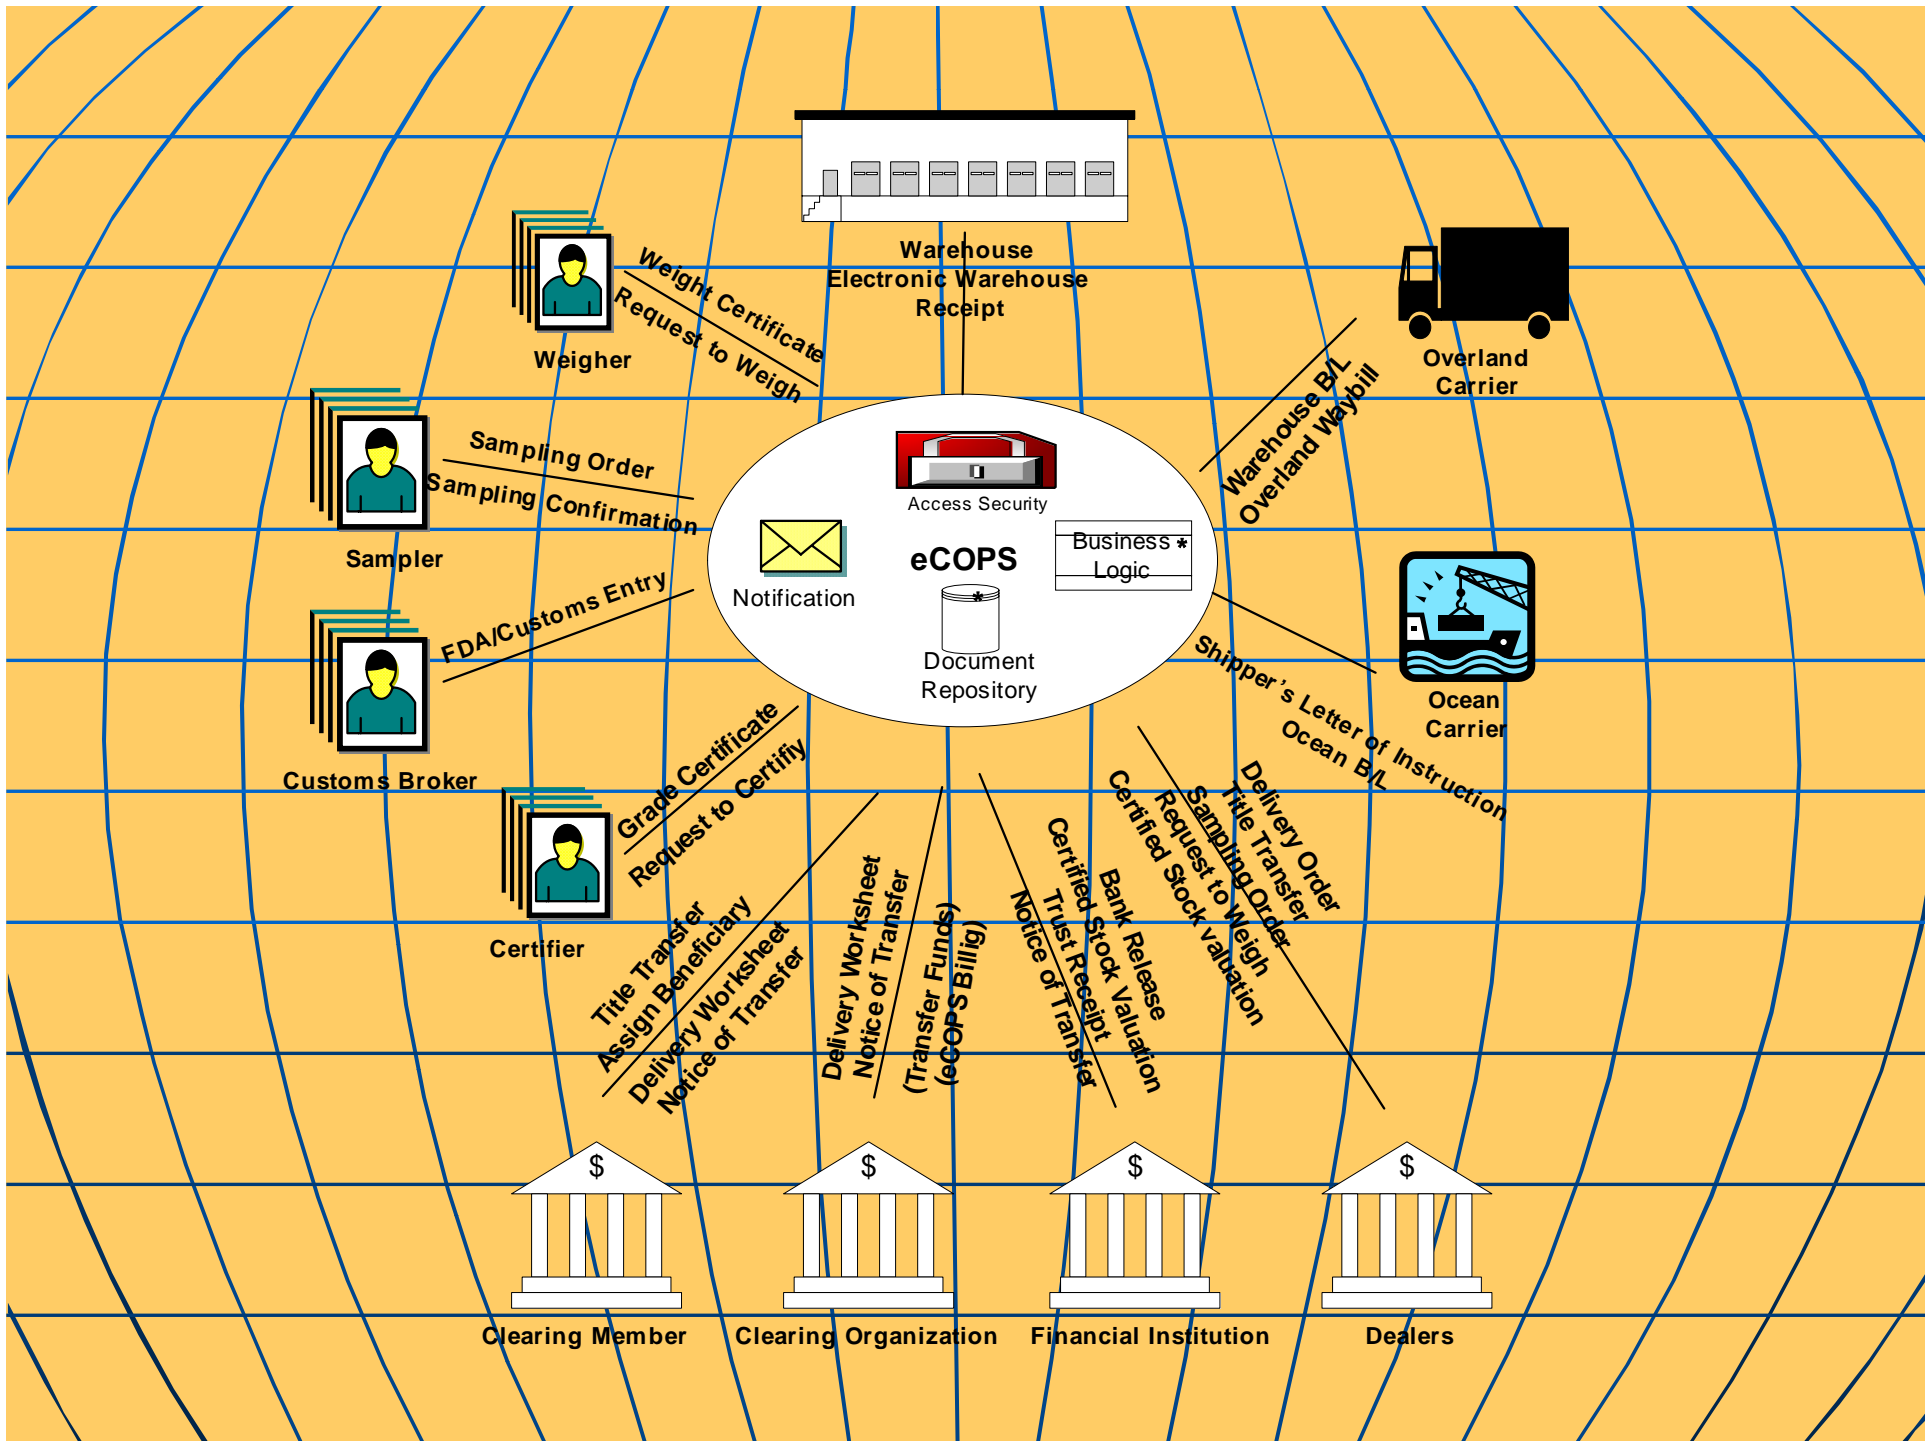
Warehouse
Electronic Warehouse Receipt

Overland Carrier

Weigher

Weight Certificate
Request to Weigh

Sampler

Sampling Order
Sampling Confirmation

Access Security

Notification

eCOPS

Business Logic

Document Repository

Warehouse B/L
Overland Waybill

Customs Broker

FDA/Customs Entry

Ocean Carrier

Shipper's Letter of Instruction
Ocean B/L

Certifier

Grade Certificate
Request to Certify

Title Transfer
Assign Beneficiary
Delivery Worksheet
Notice of Transfer

Delivery Worksheet
Notice of Transfer

(Transfer Funds)
(eCOPS Billig)

Notice of Transfer
Trust Receipt
Certified Stock Valuation
Bank Release

Certified Stock Valuation
Request to Weigh
Sampling Order
Title Transfer
Delivery Order

$
$
$
$

Clearing Member

Clearing Organization

Financial Institution

Dealers